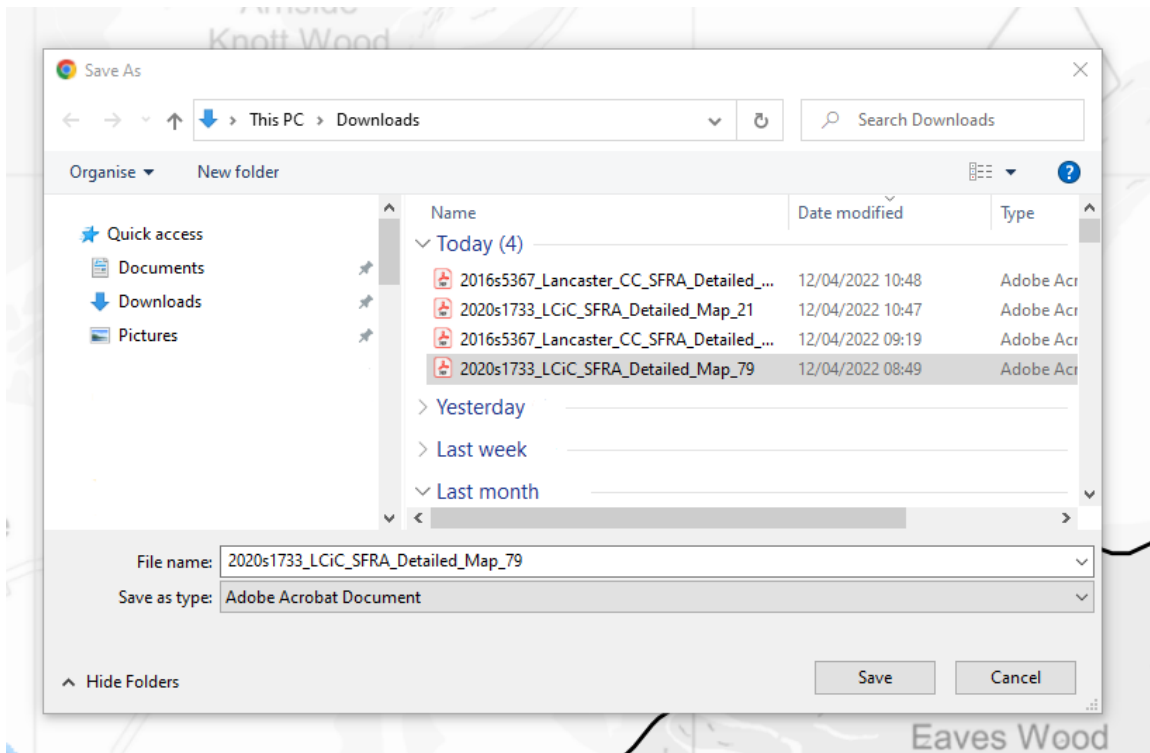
Arnside
Knott Wood

Save As

This PC > Downloads

Search Downloads

Organise ▾ New folder

Quick access
Documents
Downloads
Pictures

| Name | Date modified | Type |
|---|---|---|
| Today (4) | | |
| 2016s5367_Lancaster_CC_SFRA_Detailed_... | 12/04/2022 10:48 | Adobe Acr |
| 2020s1733_LCiC_SFRA_Detailed_Map_21 | 12/04/2022 10:47 | Adobe Acr |
| 2016s5367_Lancaster_CC_SFRA_Detailed_... | 12/04/2022 09:19 | Adobe Acr |
| 2020s1733_LCiC_SFRA_Detailed_Map_79 | 12/04/2022 08:49 | Adobe Acr |
| Yesterday | | |
| Last week | | |
| Last month | | |

File name: 2020s1733_LCiC_SFRA_Detailed_Map_79
Save as type: Adobe Acrobat Document

Hide Folders

Save
Cancel

Eaves Wood